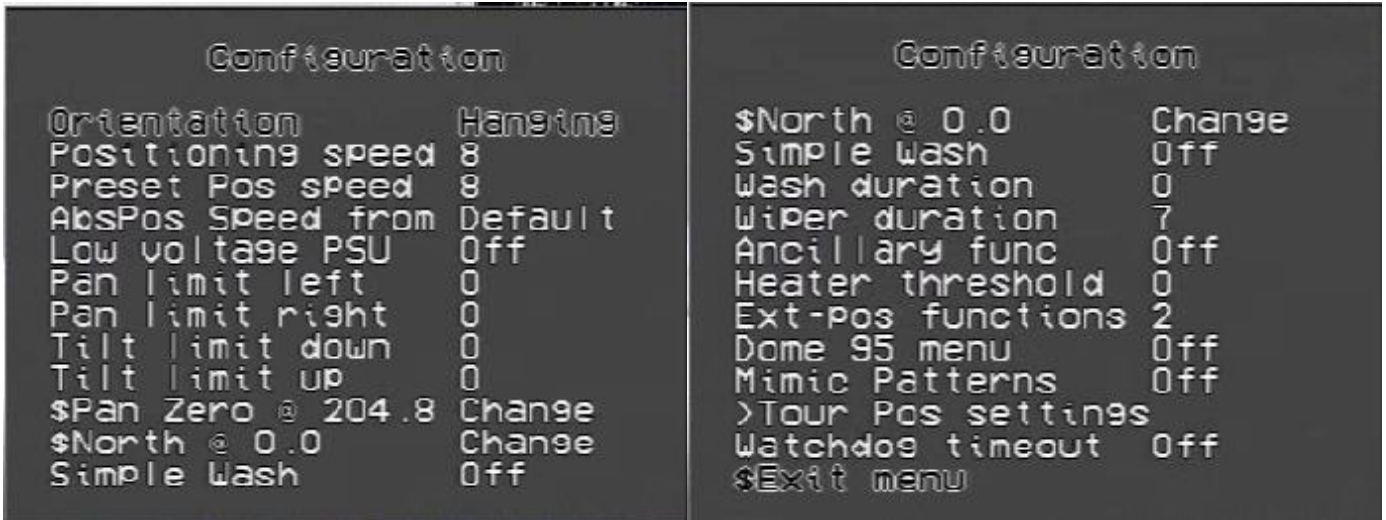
Configuration

Orientation Hanging
Positioning speed 8
Preset Pos speed 8
AbsPos Speed from Default
Low voltage PSU Off
Pan limit left 0
Pan limit right 0
Tilt limit down 0
Tilt limit up 0
$Pan Zero @ 204.8 Change
$North @ 0.0 Change
Simple Wash Off

Configuration

$North @ 0.0 Change
Simple Wash Off
Wash duration 0
Wiper duration 7
Ancillary func Off
Heater threshold 0
Ext-pos functions 2
Dome 95 menu Off
Mimic Patterns Off
>Tour Pos settings
Watchdog timeout Off
$Exit menu